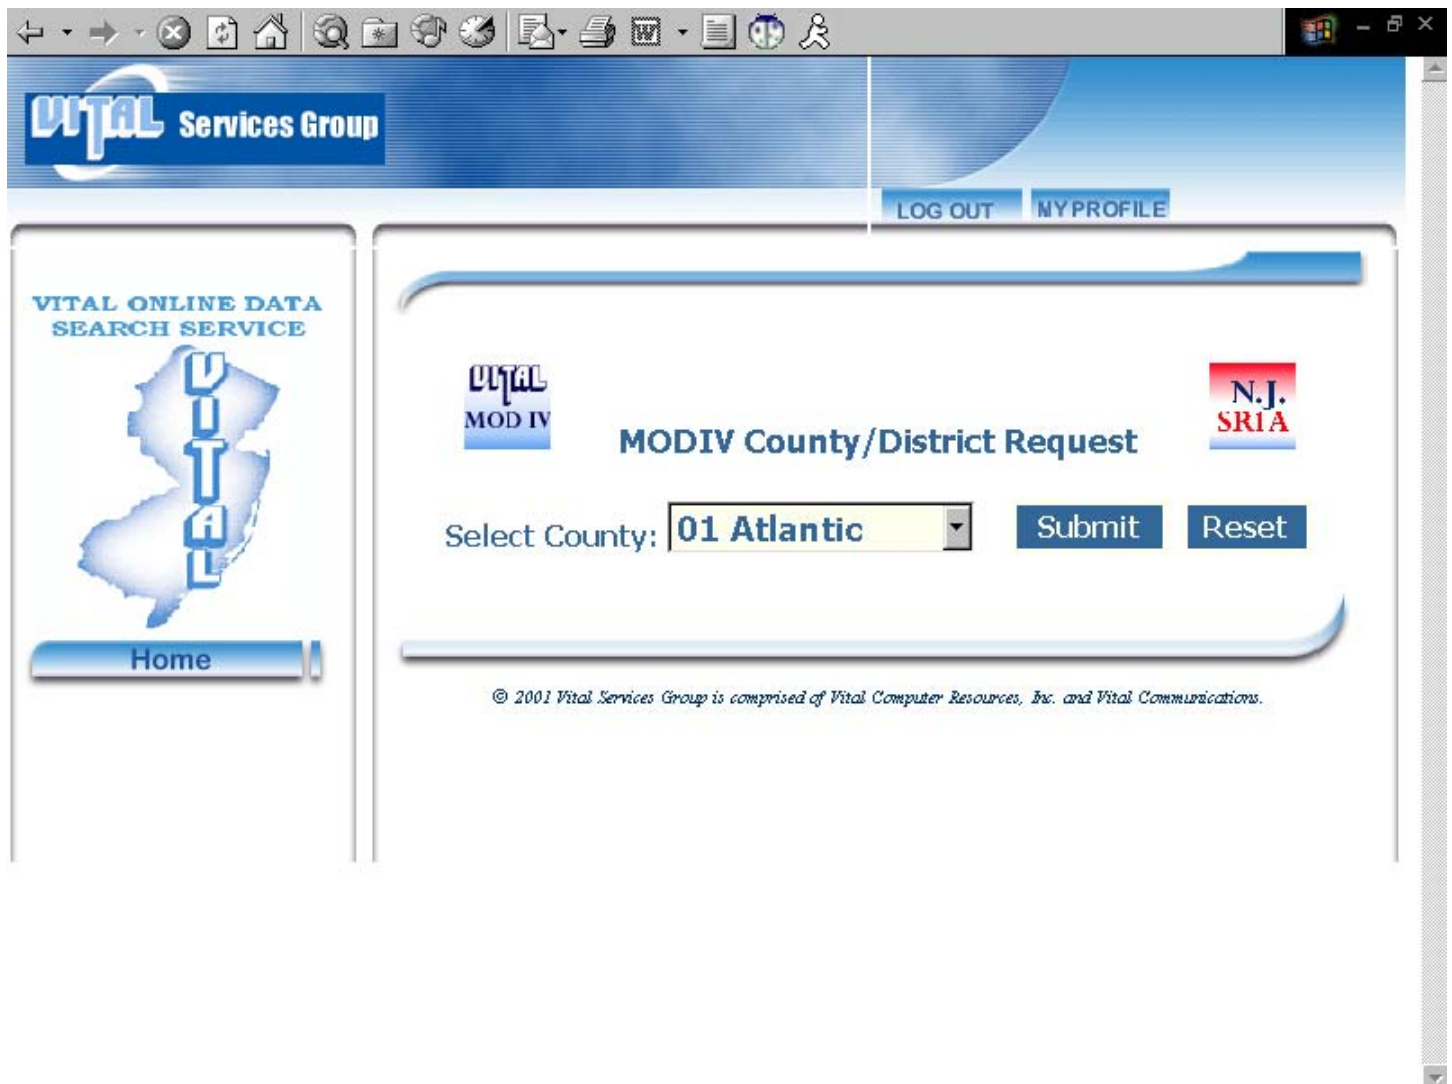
VITAL Services Group

LOG OUT MY PROFILE

VITAL ONLINE DATA SEARCH SERVICE

VITAL

Home

VITAL MOD IV

MODIV County/District Request

N.J. SRIA

Select County: 01 Atlantic

Submit Reset

© 2001 Vital Services Group is comprised of Vital Computer Resources, Inc. and Vital Communications.